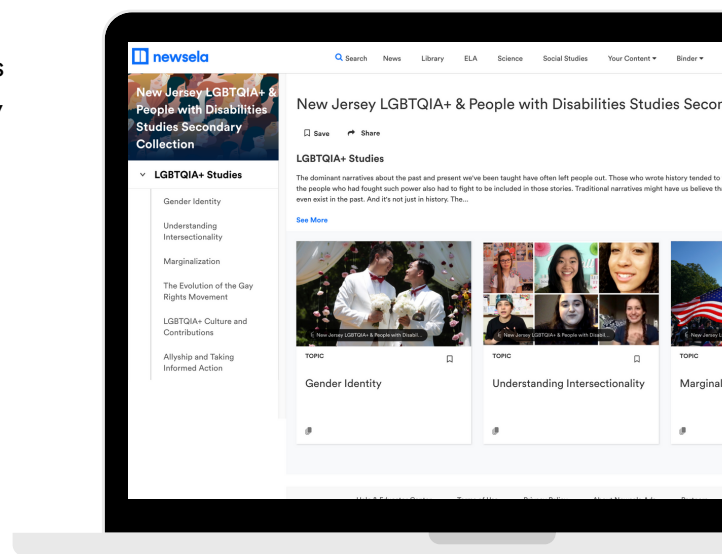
newsela

Search News Library ELA Science Social Studies Your Content ▾ Binder ▾

New Jersey LGBTQIA+ & People with Disabilities Studies Secondary Collection

LGBTQIA+ Studies

Gender Identity

Understanding Intersectionality

Marginalization

The Evolution of the Gay Rights Movement

LGBTQIA+ Culture and Contributions

Allyship and Taking Informed Action

New Jersey LGBTQIA+ & People with Disabilities Studies Secon

Save Share

LGBTQIA+ Studies

The dominant narratives about the past and present we've been taught have often left people out. Those who wrote history tended to the people who had fought such power also had to fight to be included in those stories. Traditional narratives might have us believe th even exist in the past. And it's not just in history. The...

See More

New Jersey LGBTQIA+ & People with Disabili...

TOPIC

Gender Identity

New Jersey LGBTQIA+ & People with Disabili...

TOPIC

Understanding Intersectionality

New Jersey L

TOPIC

Marginal